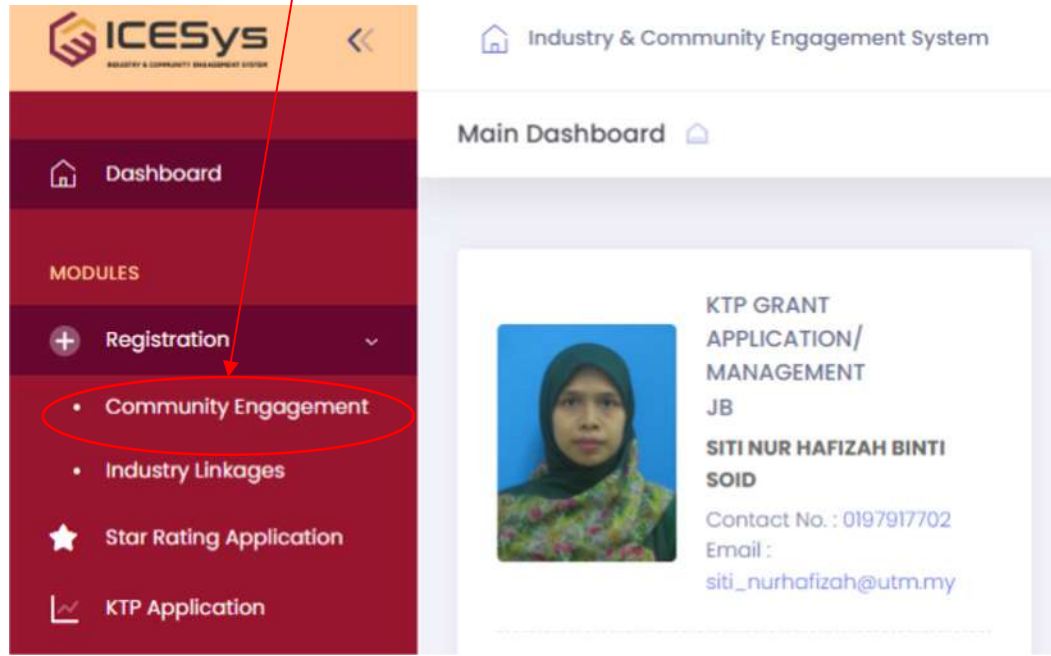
ICESys
INDUSTRY & COMMUNITY ENGAGEMENT SYSTEM
«

Industry & Community Engagement System

Dashboard

Main Dashboard

MODULES

Registration

Community Engagement

Industry Linkages

Star Rating Application

KTP Application

KTP GRANT APPLICATION/ MANAGEMENT JB

SITI NUR HAFIZAH BINTI SOID

Contact No. : 0197917702
Email : siti_nurhafizah@utm.my